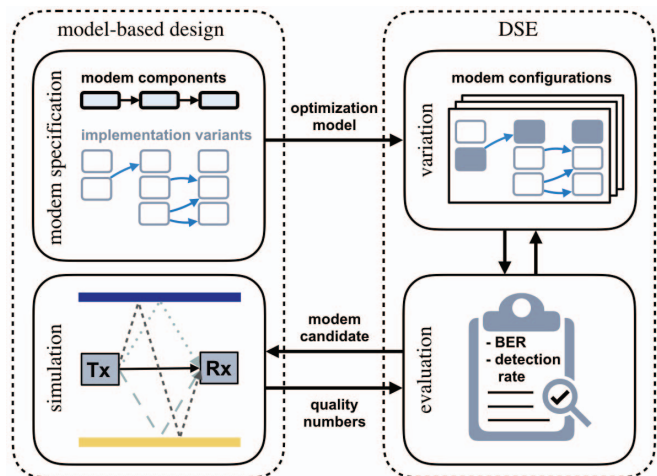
model-based design

modem specification

modem components

implementation variants

optimization model

DSE

variation

modem configurations

simulation

Tx

Rx

modem candidate

quality numbers

evaluation

- BER
- detection rate